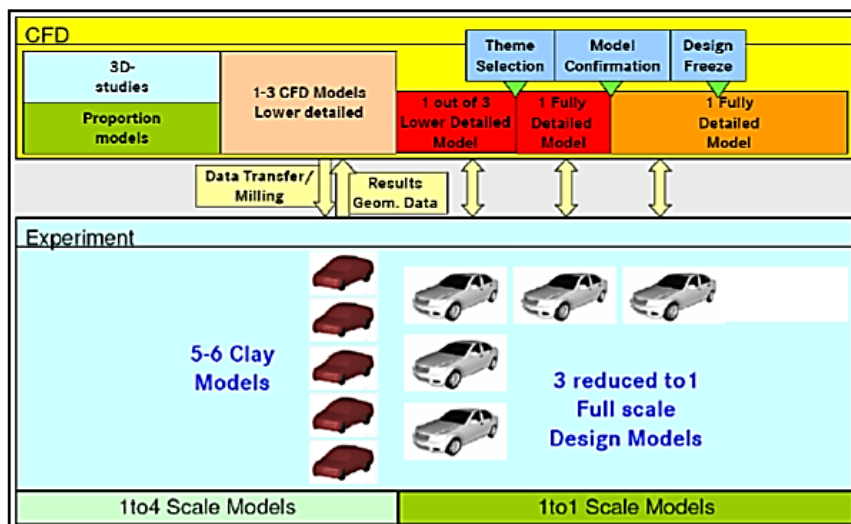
CFD

Theme Selection

Model Confirmation

Design Freeze

3D-studies

Proportion models

1-3 CFD Models Lower detailed

1 out of 3 Lower Detailed Model

1 Fully Detailed Model

1 Fully Detailed Model

Data Transfer/ Milling

Results Geom. Data

Experiment

5-6 Clay Models

3 reduced to1 Full scale Design Models

1to4 Scale Models

1to1 Scale Models